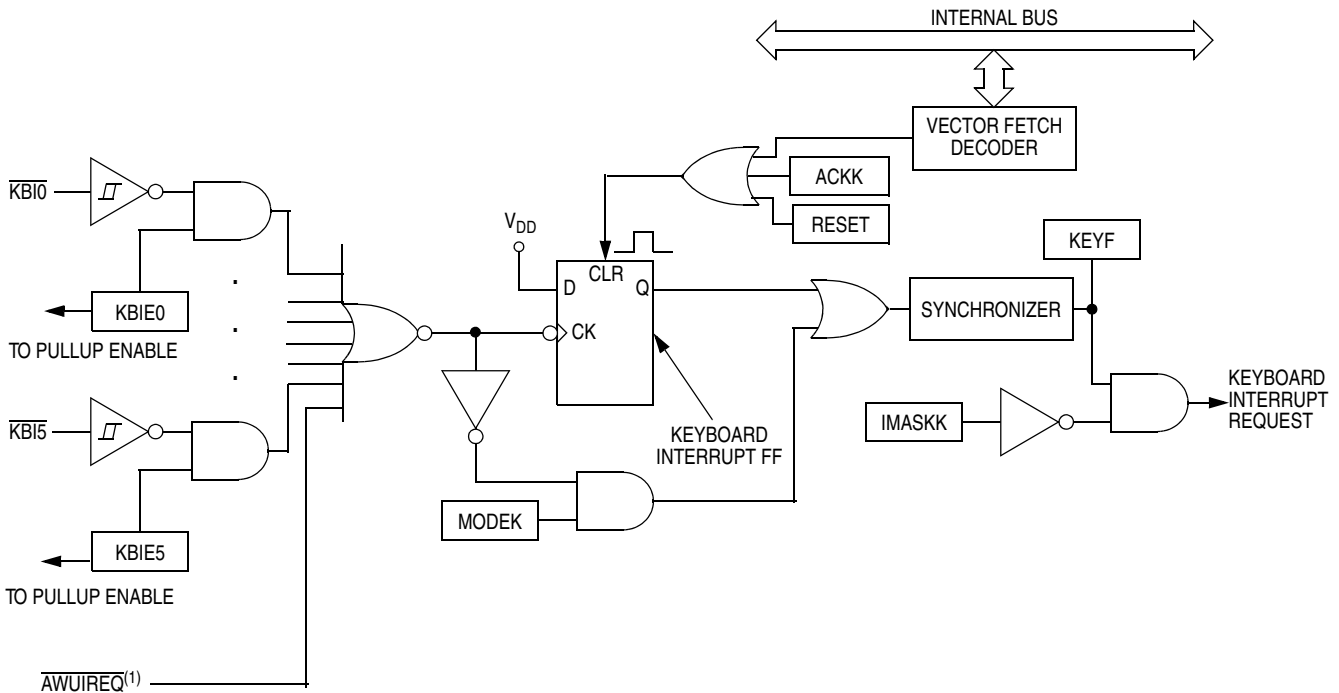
INTERNAL BUS

VECTOR FETCH DECODER

ACKK

RESET

$V_{DD}$

CLR

D

Q

CK

KEYF

SYNCHRONIZER

$\overline{KBI0}$

KBIE0

TO PULLUP ENABLE

$\overline{KBI5}$

KBIE5

TO PULLUP ENABLE

KEYBOARD INTERRUPT FF

KEYBOARD INTERRUPT REQUEST

IMASKK

MODEK

$\overline{AWUIREQ}^{(1)}$